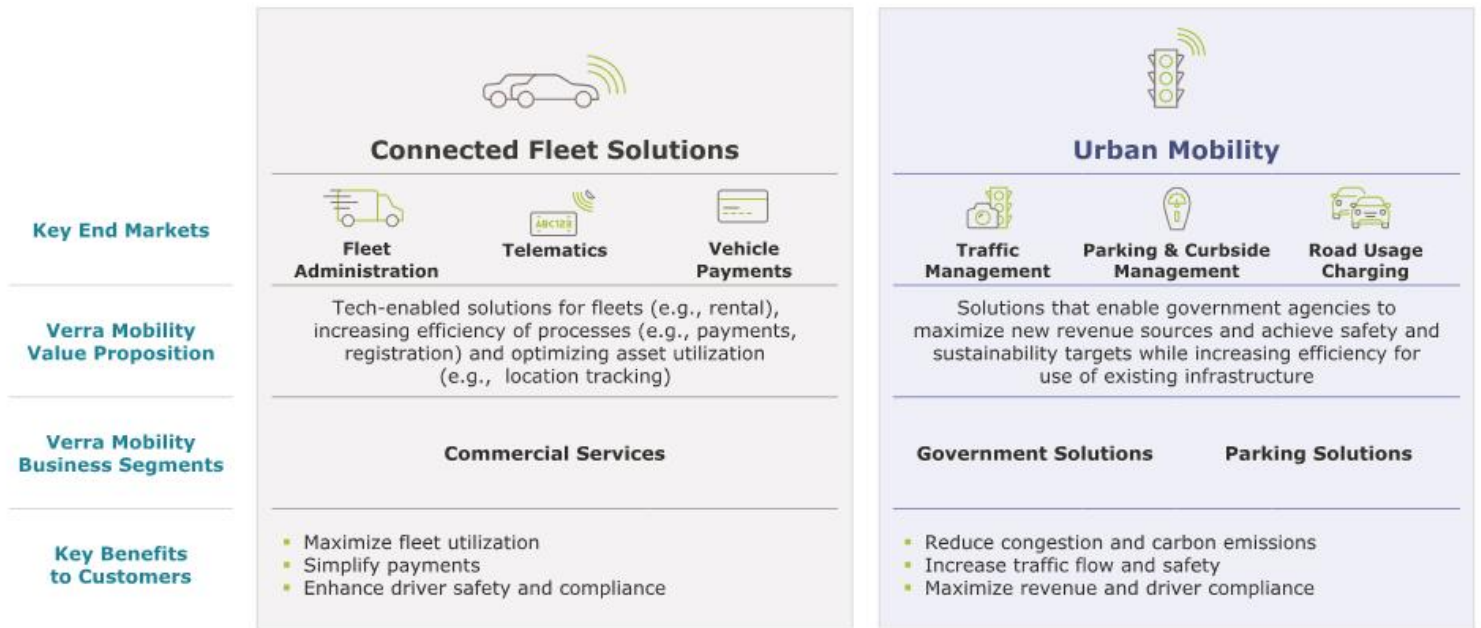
Connected Fleet Solutions

Urban Mobility

Key End Markets

ABC123

Fleet Administration

Telematics

Vehicle Payments

Traffic Management

Parking & Curbside Management

Road Usage Charging

Verra Mobility Value Proposition

Tech-enabled solutions for fleets (e.g., rental), increasing efficiency of processes (e.g., payments, registration) and optimizing asset utilization (e.g., location tracking)

Solutions that enable government agencies to maximize new revenue sources and achieve safety and sustainability targets while increasing efficiency for use of existing infrastructure

Verra Mobility Business Segments

Commercial Services

Government Solutions

Parking Solutions

Key Benefits to Customers

- Maximize fleet utilization
- Simplify payments
- Enhance driver safety and compliance

- Reduce congestion and carbon emissions
- Increase traffic flow and safety
- Maximize revenue and driver compliance